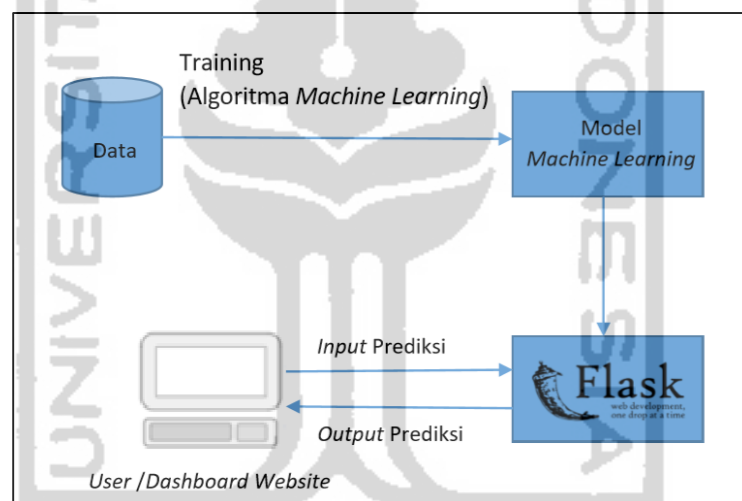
Training
(Algoritma *Machine Learning*)

Data

Model
*Machine Learning*

*Input* Prediksi

Flask
web development,
one drop at a time

*Output* Prediksi

*User /Dashboard Website*

UNIVERSITAS
INDONESIA